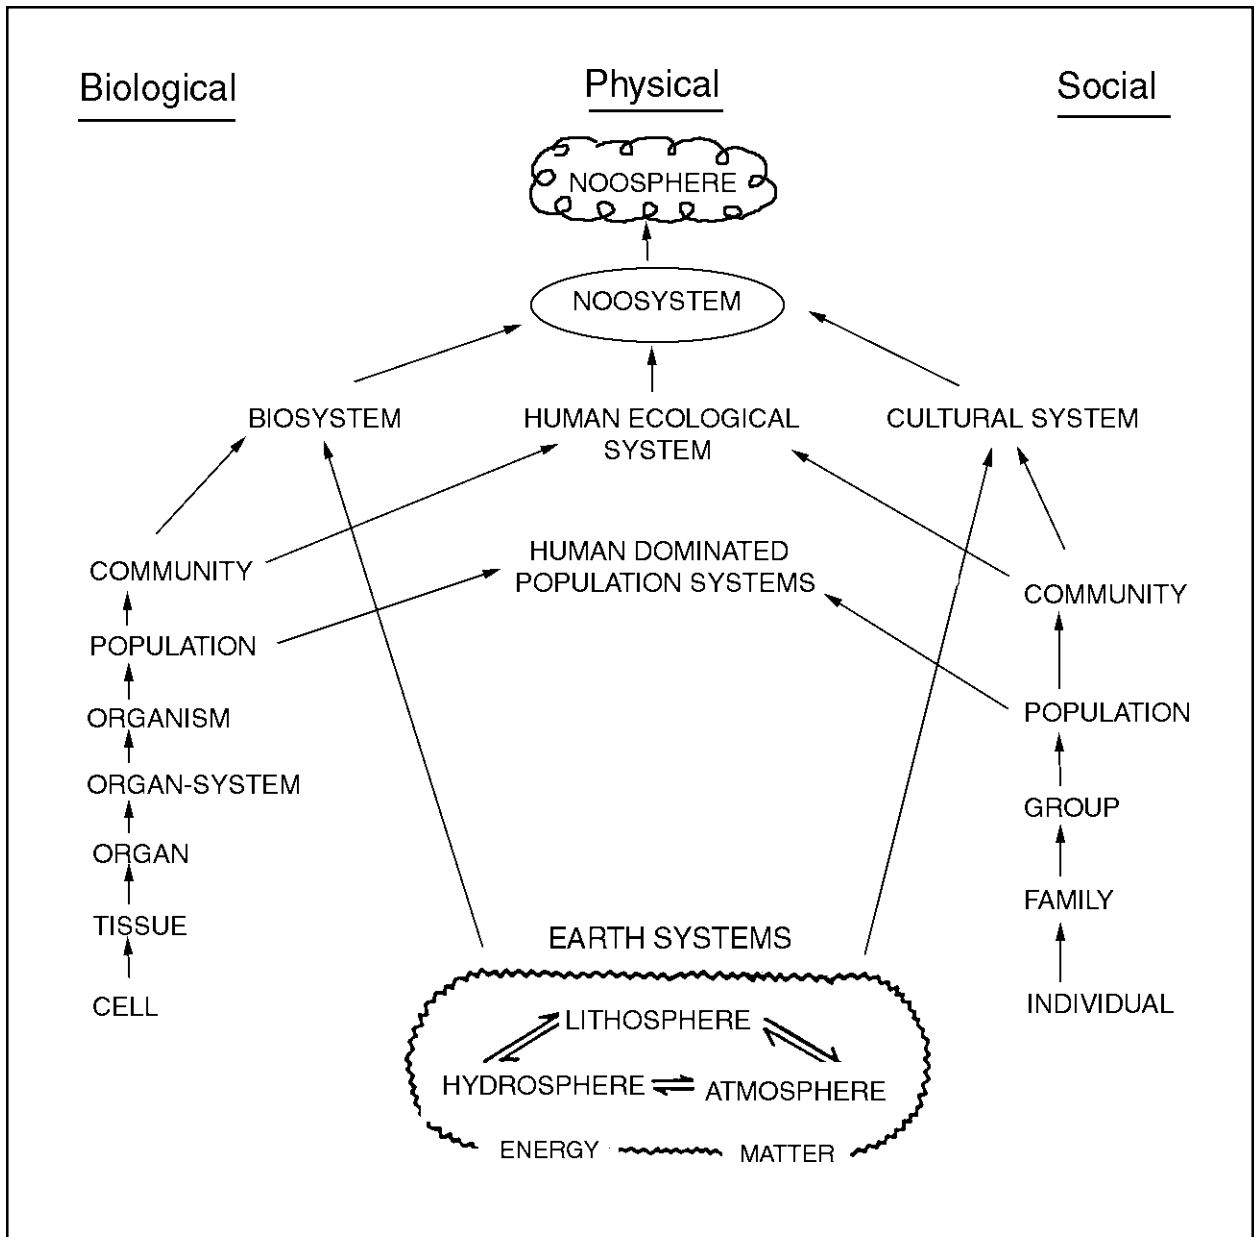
Biological

Physical

Social

NOOSPHERE

NOOSYSTEM

BIOSYSTEM

HUMAN ECOLOGICAL SYSTEM

CULTURAL SYSTEM

HUMAN DOMINATED POPULATION SYSTEMS

COMMUNITY

POPULATION

ORGANISM

ORGAN-SYSTEM

ORGAN

TISSUE

CELL

COMMUNITY

POPULATION

GROUP

FAMILY

INDIVIDUAL

EARTH SYSTEMS

LITHOSPHERE

HYDROSPHERE

ATMOSPHERE

ENERGY

MATTER